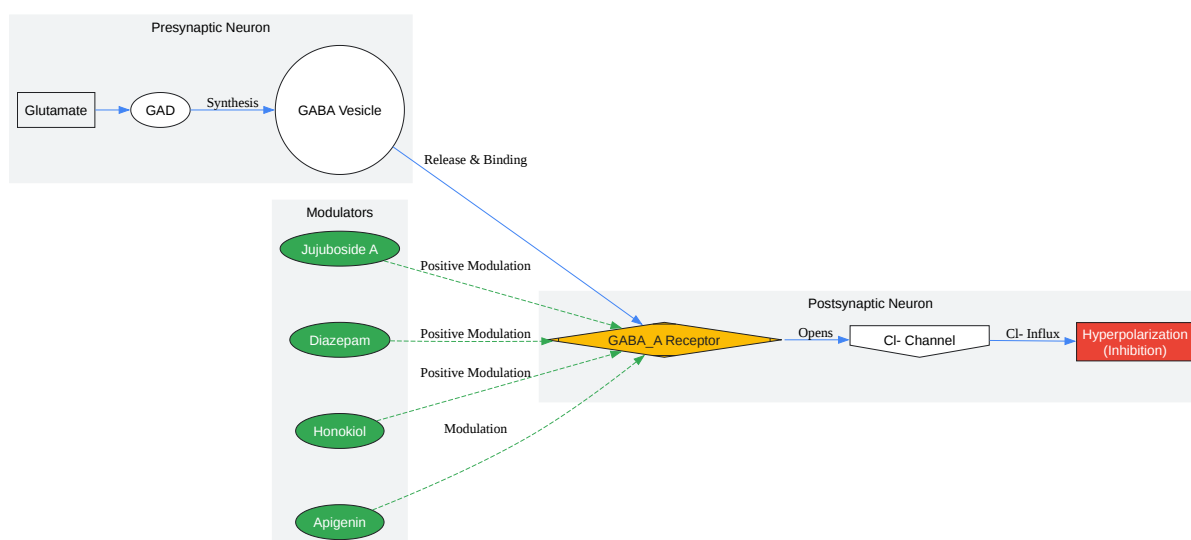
Presynaptic Neuron

Glutamate

GAD

Synthesis

GABA Vesicle

Release & Binding

Modulators

Jujuboside A

Positive Modulation

Diazepam

Positive Modulation

Positive Modulation

Honokiol

Modulation

Apigenin

Postsynaptic Neuron

GABA_A Receptor

Opens

Cl- Channel

Cl- Influx

Hyperpolarization (Inhibition)